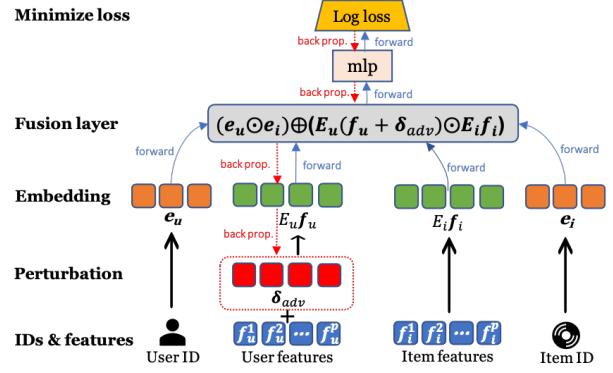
Minimize loss
Log loss
back prop.
forward
mlp
back prop.
forward
Fusion layer
$(\boldsymbol{e_u} \odot \boldsymbol{e_i}) \oplus (\boldsymbol{E_u}(\boldsymbol{f_u} + \boldsymbol{\delta_{adv}}) \odot \boldsymbol{E_i f_i})$
forward
back prop.
forward
forward
forward
Embedding
$\boldsymbol{e_u}$
$E_u \boldsymbol{f}_u$
back prop.
$E_i \boldsymbol{f}_i$
$\boldsymbol{e_i}$
Perturbation
$\boldsymbol{\delta_{adv}}$
+
IDs & features
$f_u^1$ $f_u^2$ ··· $f_u^p$
$f_i^1$ $f_i^2$ ··· $f_i^p$
User ID
User features
Item features
Item ID